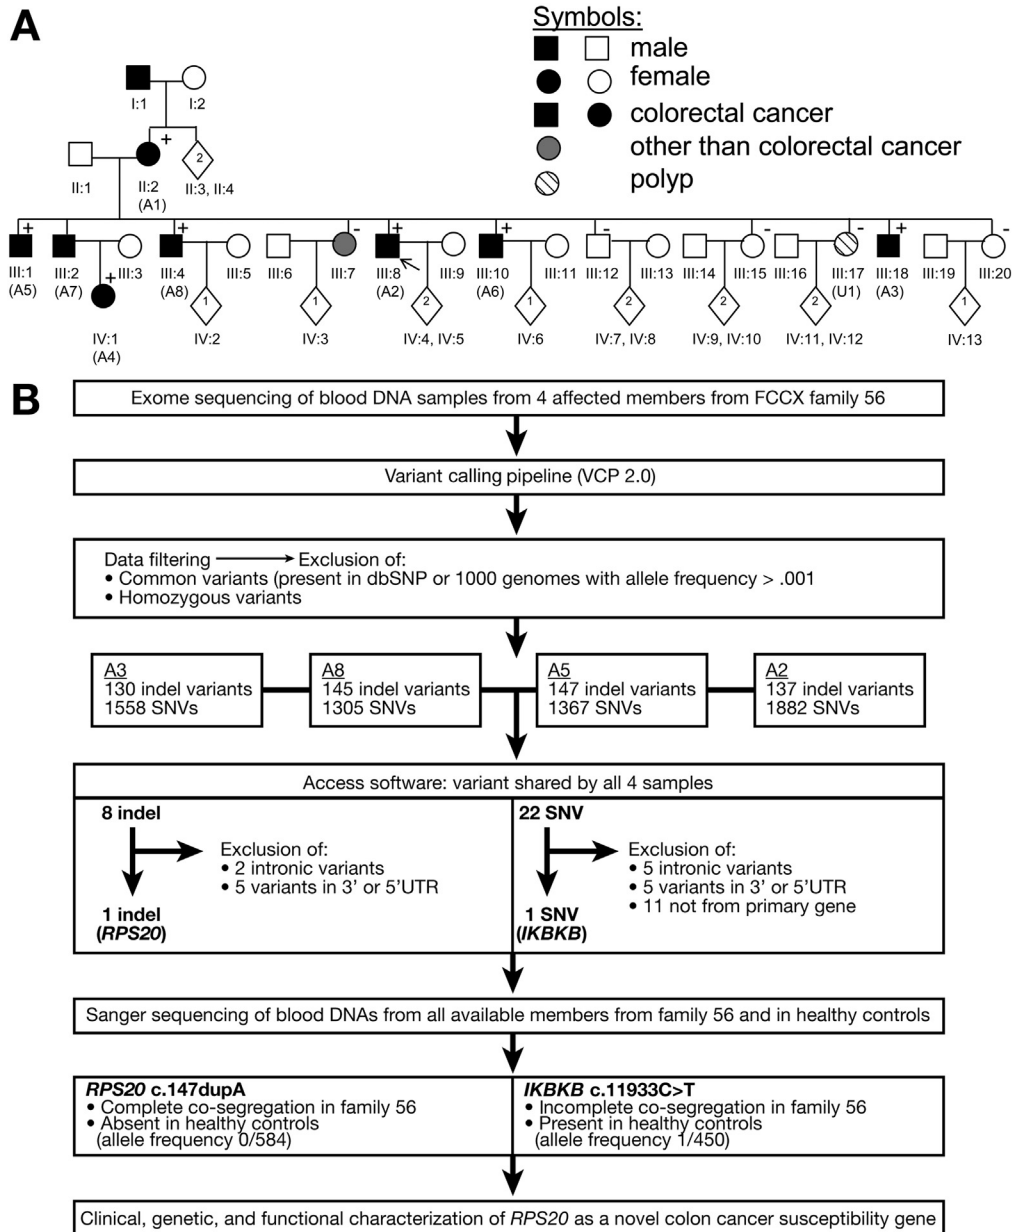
A

Symbols:
male
female
colorectal cancer
other than colorectal cancer
polyp

I:1 I:2
II:1 + II:2 (A1) 2 II:3, II:4

+ III:1 (A5) III:2 (A7) III:3 + IV:1 (A4) + III:4 (A8) III:5 1 IV:2 III:6 - III:7 1 IV:3 + III:8 (A2) III:9 2 IV:4, IV:5 + III:10 (A6) III:11 1 IV:6 - III:12 III:13 2 IV:7, IV:8 III:14 - III:15 2 IV:9, IV:10 III:16 - III:17 (U1) 2 IV:11, IV:12 + III:18 (A3) III:19 - III:20 1 IV:13

B

Exome sequencing of blood DNA samples from 4 affected members from FCCX family 56

Variant calling pipeline (VCP 2.0)

Data filtering → Exclusion of:
• Common variants (present in dbSNP or 1000 genomes with allele frequency > .001
• Homozygous variants

A3
130 indel variants
1558 SNVs

A8
145 indel variants
1305 SNVs

A5
147 indel variants
1367 SNVs

A2
137 indel variants
1882 SNVs

Access software: variant shared by all 4 samples

8 indel
Exclusion of:
• 2 intronic variants
• 5 variants in 3' or 5'UTR
1 indel (RPS20)

22 SNV
Exclusion of:
• 5 intronic variants
• 5 variants in 3' or 5'UTR
• 11 not from primary gene
1 SNV (IKBKB)

Sanger sequencing of blood DNAs from all available members from family 56 and in healthy controls

RPS20 c.147dupA
• Complete co-segregation in family 56
• Absent in healthy controls (allele frequency 0/584)

IKBKB c.11933C>T
• Incomplete co-segregation in family 56
• Present in healthy controls (allele frequency 1/450)

Clinical, genetic, and functional characterization of RPS20 as a novel colon cancer susceptibility gene